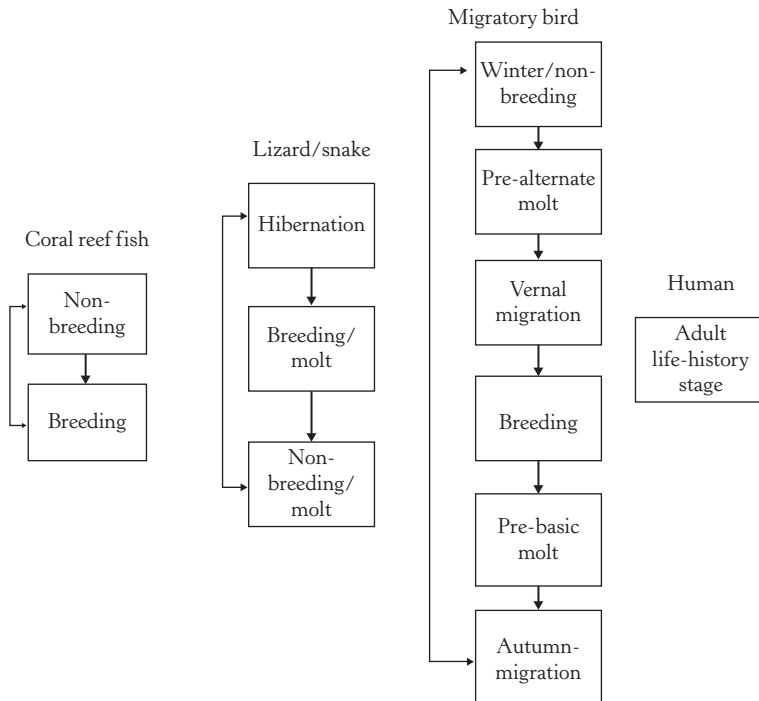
Migratory bird

Winter/non-breeding

Pre-alternate molt

Vernal migration

Breeding

Pre-basic molt

Autumn-migration

Lizard/snake

Hibernation

Breeding/ molt

Non-breeding/ molt

Coral reef fish

Non-breeding

Breeding

Human

Adult life-history stage